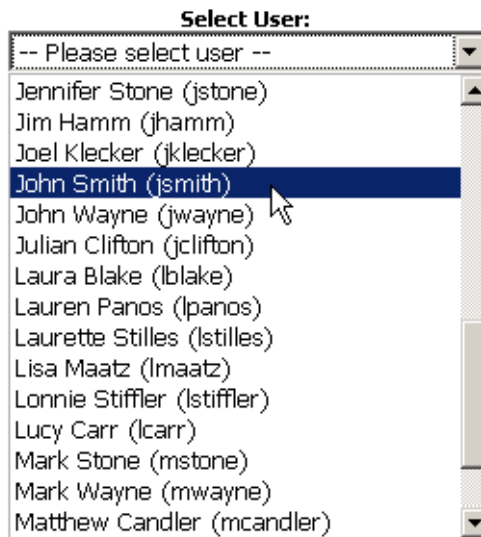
Select User:

-- Please select user --

Jennifer Stone (jstone)
Jim Hamm (jhamm)
Joel Klecker (jklecker)
John Smith (jsmith)
John Wayne (jwayne)
Julian Clifton (jclifton)
Laura Blake (lblake)
Lauren Panos (lpanos)
Laurette Stilles (lstilles)
Lisa Maatz (lmaatz)
Lonnie Stiffler (lstiffler)
Lucy Carr (lcarr)
Mark Stone (mstone)
Mark Wayne (mwayne)
Matthew Candler (mcandler)